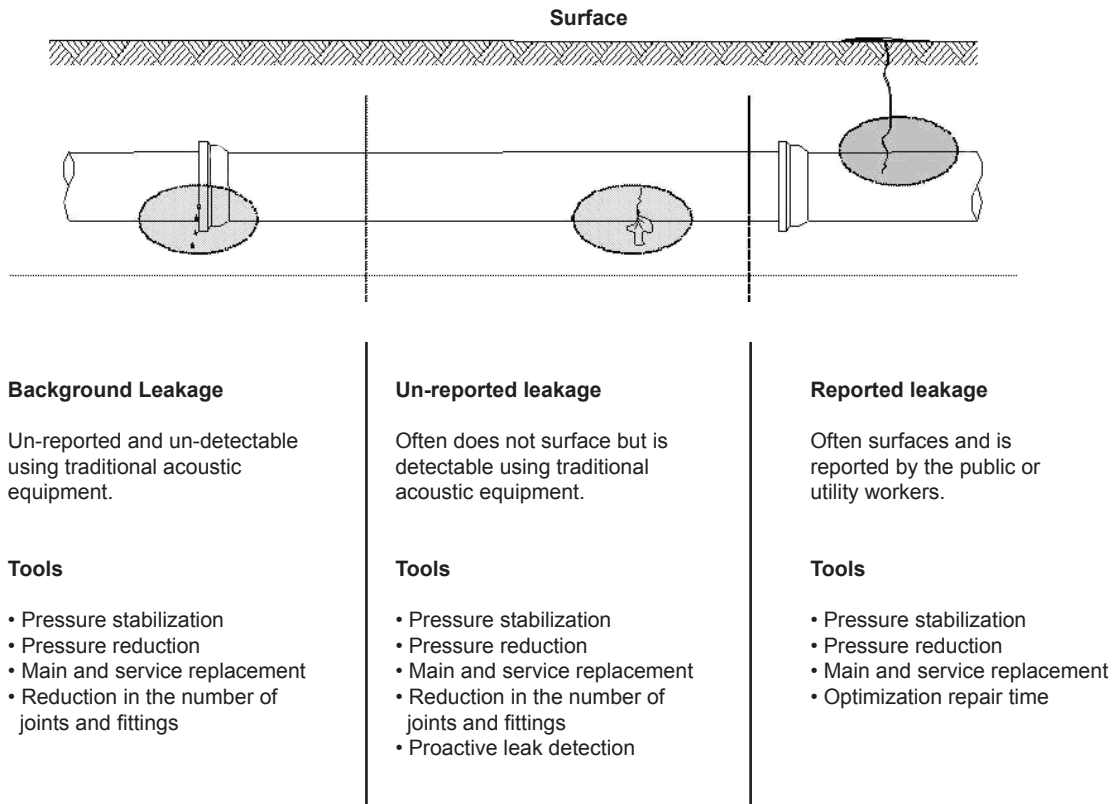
Surface

Background Leakage

Un-reported and un-detectable using traditional acoustic equipment.

Tools

• Pressure stabilization
• Pressure reduction
• Main and service replacement
• Reduction in the number of joints and fittings

Un-reported leakage

Often does not surface but is detectable using traditional acoustic equipment.

Tools

• Pressure stabilization
• Pressure reduction
• Main and service replacement
• Reduction in the number of joints and fittings
• Proactive leak detection

Reported leakage

Often surfaces and is reported by the public or utility workers.

Tools

• Pressure stabilization
• Pressure reduction
• Main and service replacement
• Optimization repair time